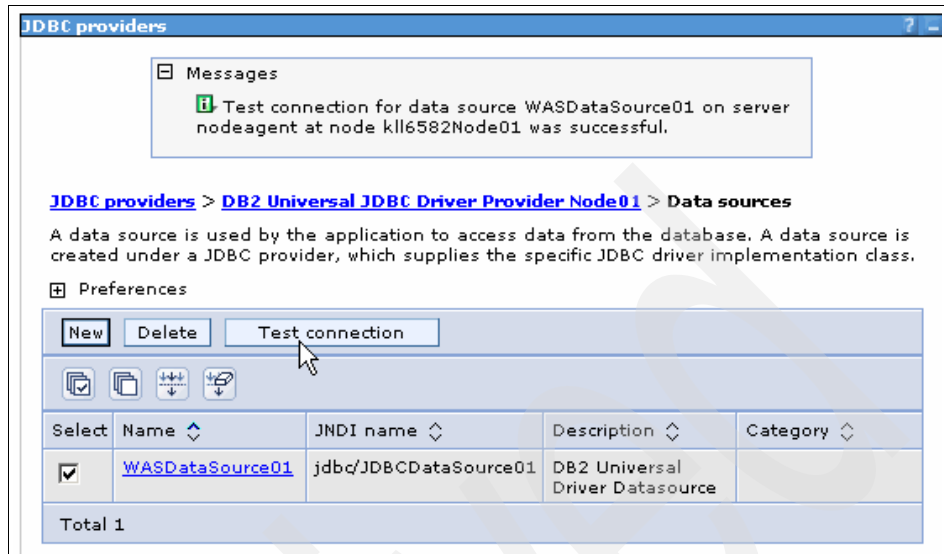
JDBC providers

? _

⊟ Messages

Test connection for data source WASDataSource01 on server nodeagent at node kll6582Node01 was successful.

JDBC providers > DB2 Universal JDBC Driver Provider Node01 > Data sources

A data source is used by the application to access data from the database. A data source is created under a JDBC provider, which supplies the specific JDBC driver implementation class.

⊞ Preferences

New Delete Test connection

| Select | Name | JNDI name | Description | Category |
|---|---|---|---|---|
| ☑ | WASDataSource01 | jdbc/JDBCDataSource01 | DB2 Universal Driver Datasource | |
| Total 1 | | | | |